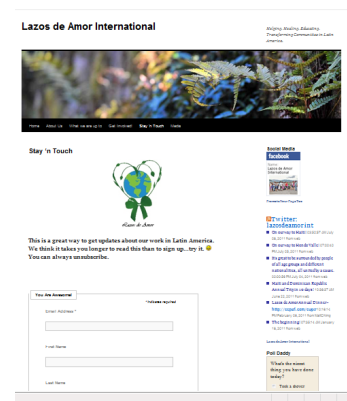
Lazos de Amor International

Helping, Healing, Educating, Transforming Communities in Latin America

Home About Us What we are up to Get Involved! Stay in Touch Media

Stay 'n Touch

Lazos de Amor

This is a great way to get updates about our work in Latin America. We think it takes you longer to read this than to sign up...try it. 😊 You can always unsubscribe.

You Are Awesome!

* indicates required

Email Address *

First Name

Last Name

Social Media

facebook

Name: Lazos de Amor International

Promote Your Page Too

Twitter: lazosdeamorint

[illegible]

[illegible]

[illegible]

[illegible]

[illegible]

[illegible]

Lazos de Amor International

Poll Daddy

What's the nicest thing you have done today?

Took a dancer